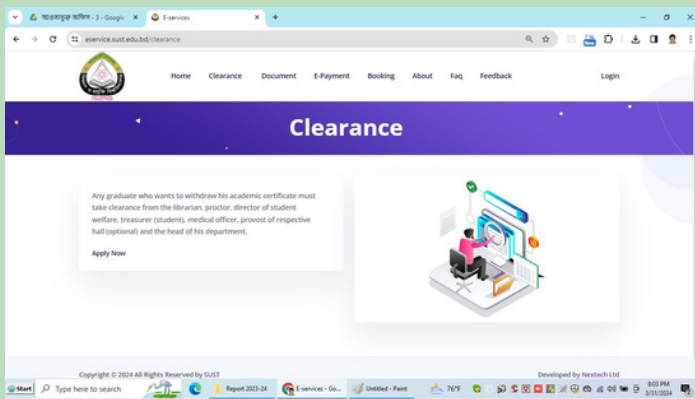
আত্মনিয়ন্ত্রণ অফিস - 3 - Google | E-services

eservice.sust.edu.bd/clearance

Home Clearance Document E-Payment Booking About Faq Feedback Login

Clearance

Any graduate who wants to withdraw his academic certificate must take clearance from the librarian, proctor, director of student welfare, treasurer (student), medical officer, provost of respective hall (optional) and the head of his department.

Apply Now

Copyright © 2024 All Rights Reserved by SUST

Developed by Nextech Ltd

Start Type here to search Report 2023-24 E-services - Go... Untitled - Paint 76°F 8:03 PM 3/31/2024